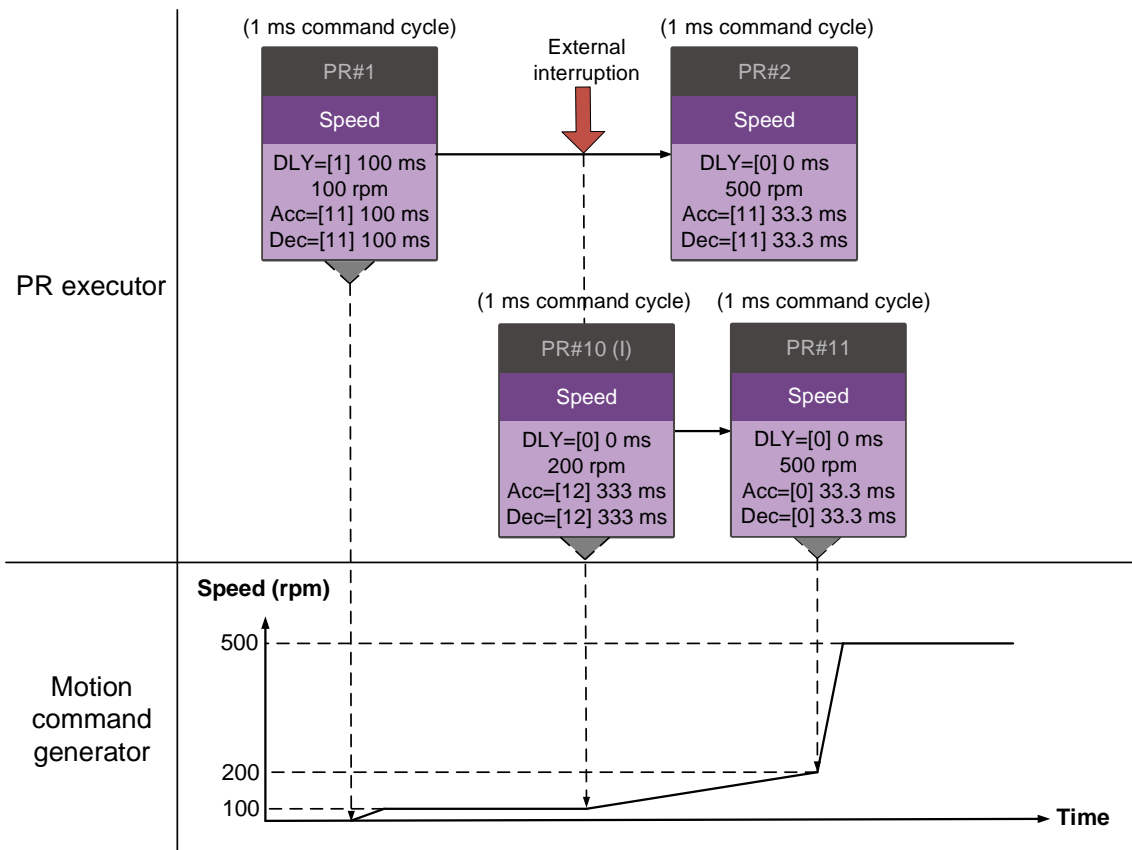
PR executor

(1 ms command cycle)
PR#1
Speed
DLY=[1] 100 ms
100 rpm
Acc=[11] 100 ms
Dec=[11] 100 ms

External interruption

(1 ms command cycle)
PR#2
Speed
DLY=[0] 0 ms
500 rpm
Acc=[11] 33.3 ms
Dec=[11] 33.3 ms

(1 ms command cycle)
PR#10 (I)
Speed
DLY=[0] 0 ms
200 rpm
Acc=[12] 333 ms
Dec=[12] 333 ms

(1 ms command cycle)
PR#11
Speed
DLY=[0] 0 ms
500 rpm
Acc=[0] 33.3 ms
Dec=[0] 33.3 ms

Motion command generator

Speed (rpm)
500
200
100
Time